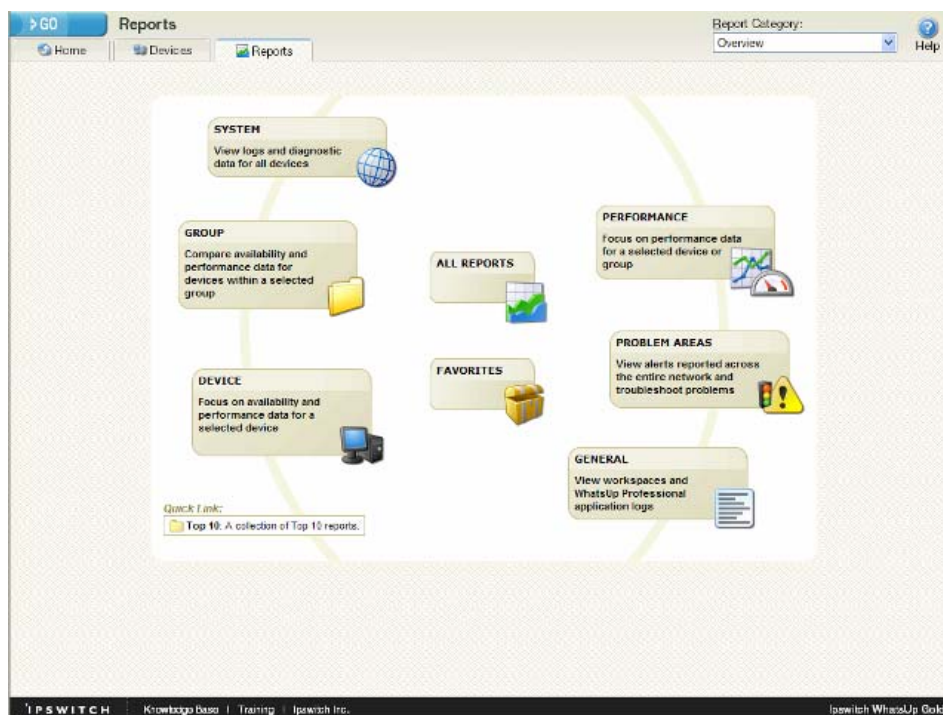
> GO

Reports

Home | Devices | Reports

Report Category:

Overview

Help

SYSTEM

View logs and diagnostic data for all devices

GROUP

Compare availability and performance data for devices within a selected group

ALL REPORTS

PERFORMANCE

Focus on performance data for a selected device or group

PROBLEM AREAS

View alerts reported across the entire network and troubleshoot problems

DEVICE

Focus on availability and performance data for a selected device

FAVORITES

GENERAL

View workspaces and WhatsUp Professional application logs

Quick Link:

Top 10: A collection of Top 10 reports.

IPSWITCH | Knowledge Base | Training | Ipswitch Inc.

Ipswitch WhatsUp Gol